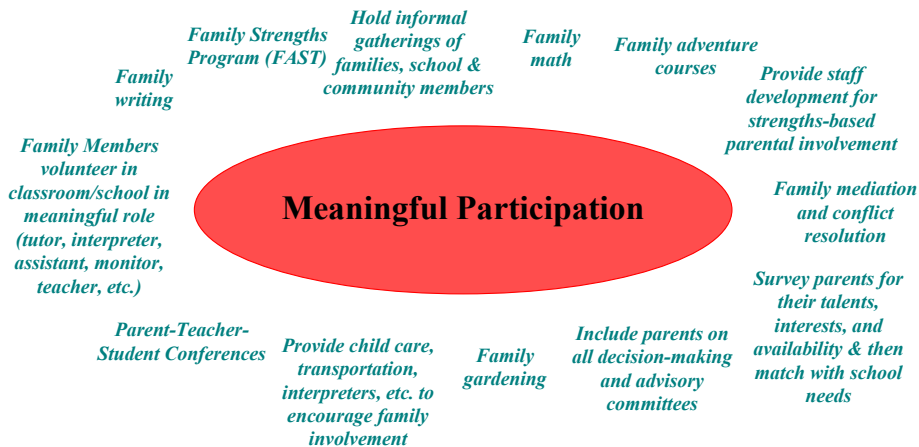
Family writing

Family Strengths Program (FAST)

Hold informal gatherings of families, school & community members

Family math

Family adventure courses

Provide staff development for strengths-based parental involvement

Family Members volunteer in classroom/school in meaningful role (tutor, interpreter, assistant, monitor, teacher, etc.)

Meaningful Participation

Family mediation and conflict resolution

Survey parents for their talents, interests, and availability & then match with school needs

Parent-Teacher-Student Conferences

Provide child care, transportation, interpreters, etc. to encourage family involvement

Family gardening

Include parents on all decision-making and advisory committees